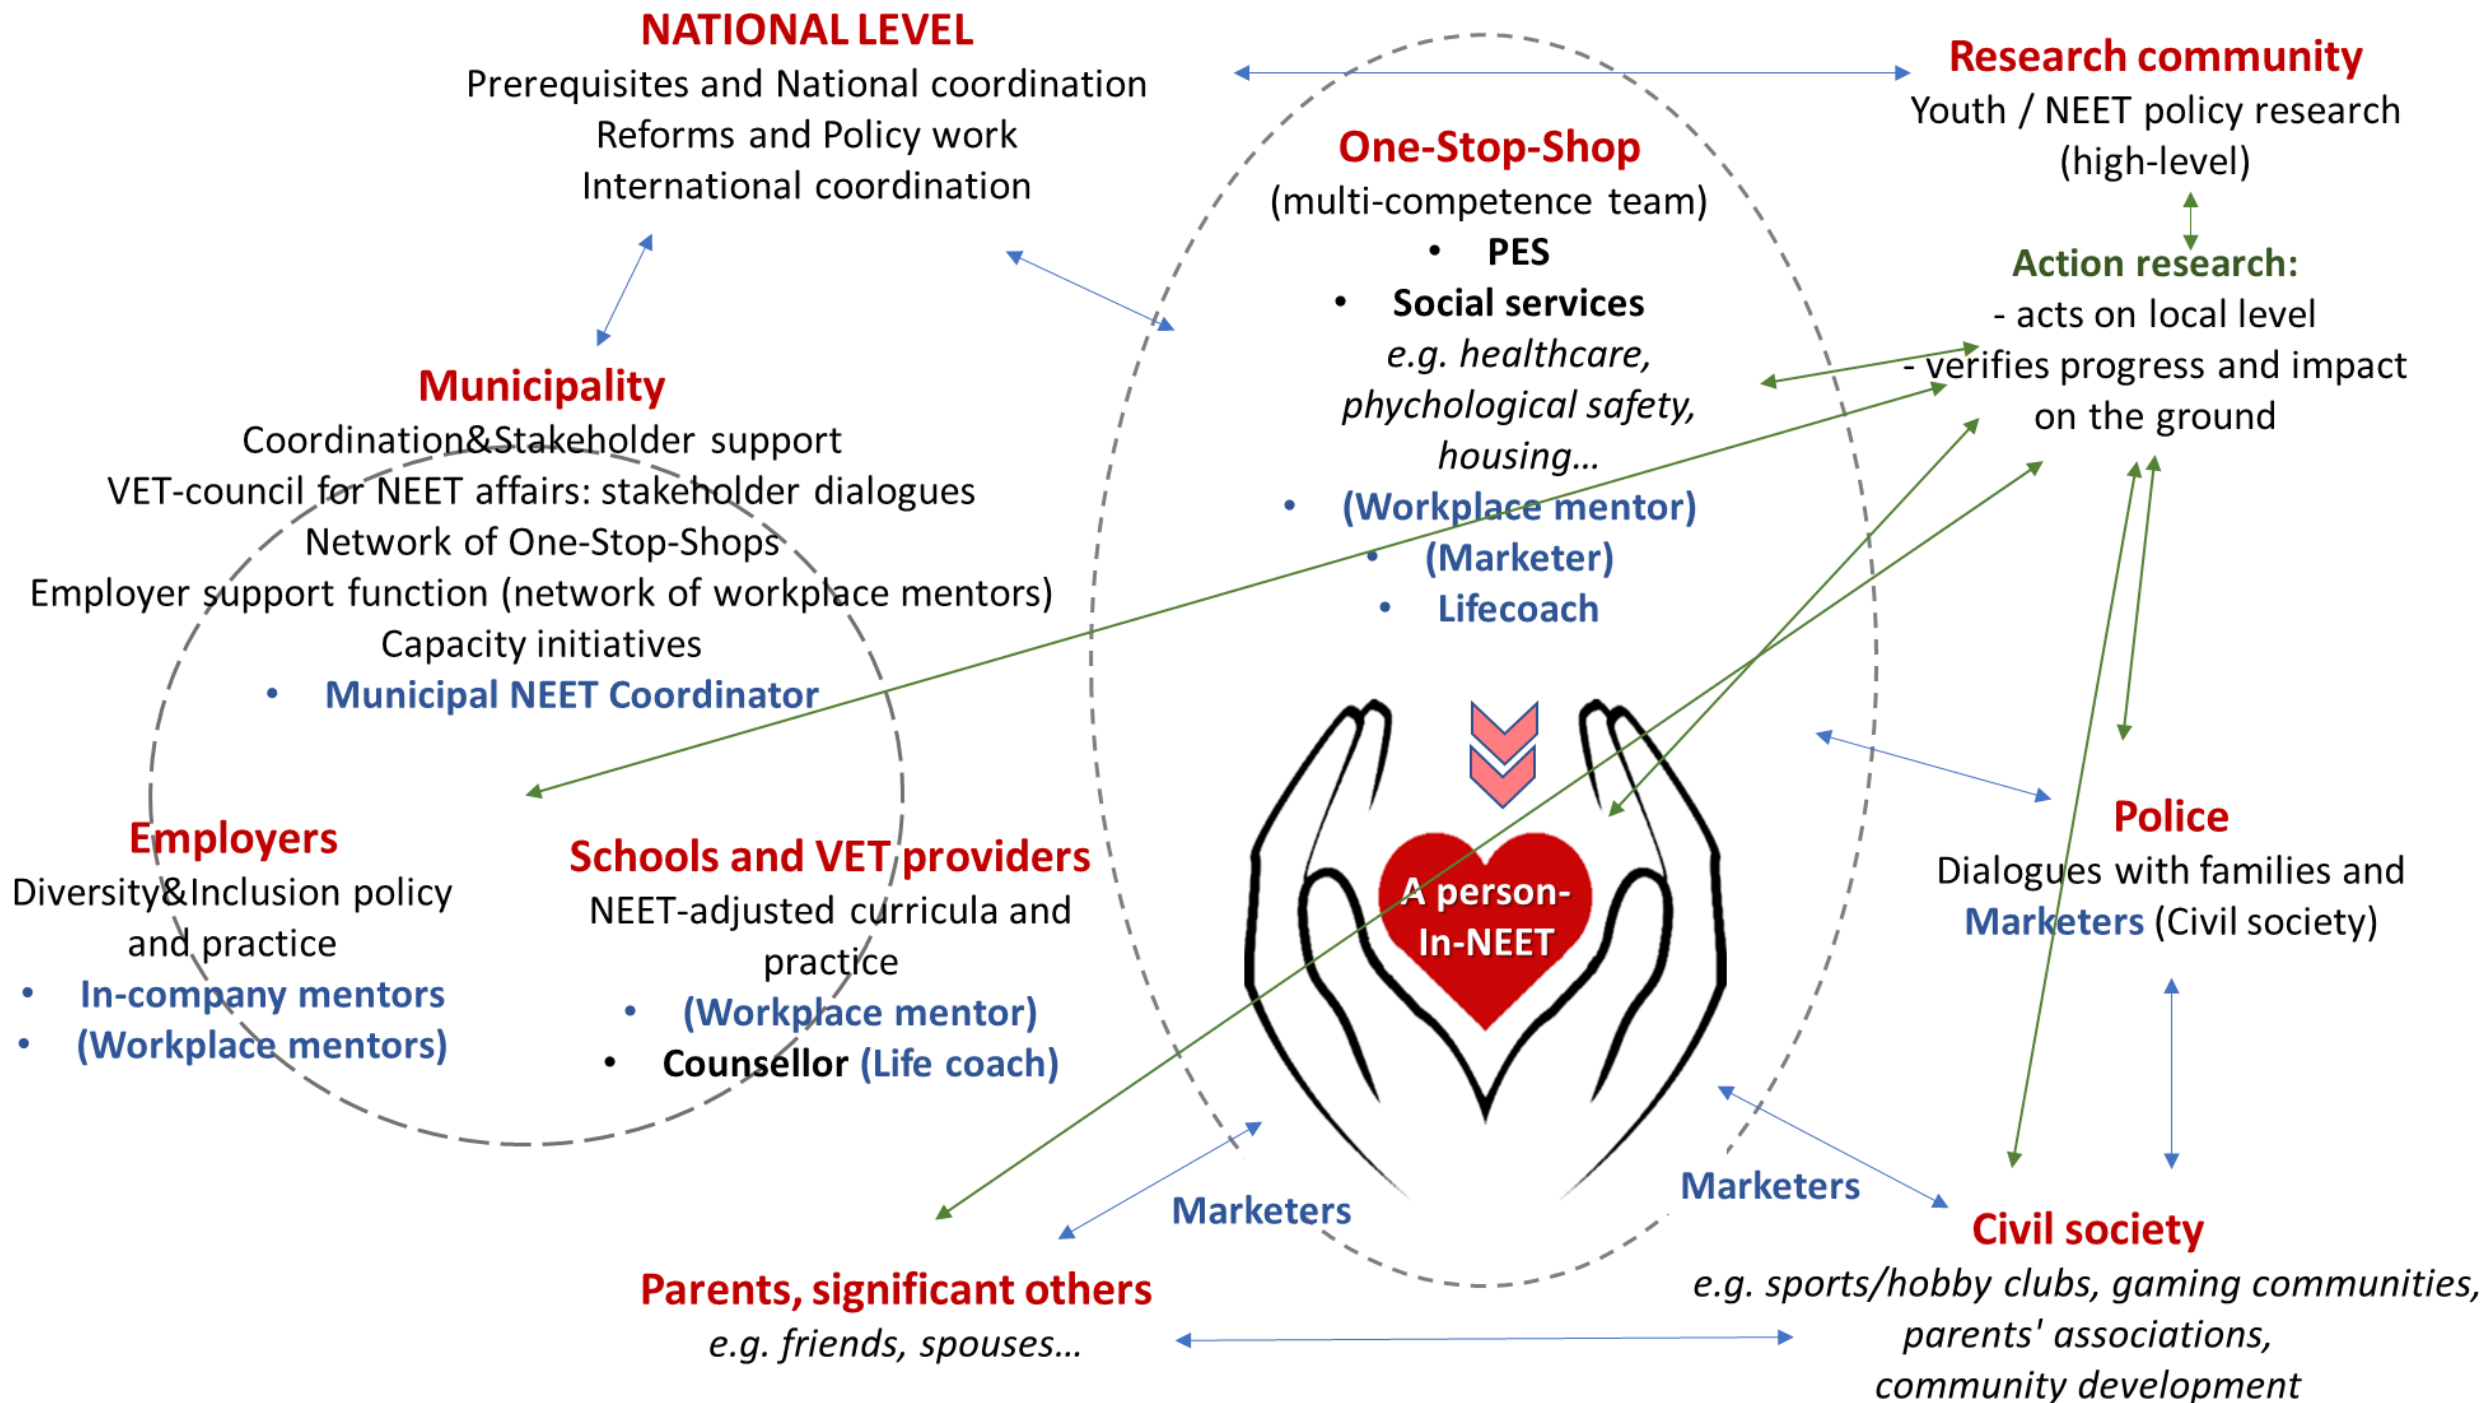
NATIONAL LEVEL
Prerequisites and National coordination
Reforms and Policy work
International coordination

Research community
Youth / NEET policy research (high-level)

One-Stop-Shop
(multi-competence team)
• PES
• Social services
e.g. healthcare, phychological safety, housing...
• (Workplace mentor)
• (Marketer)
• Lifecoach

Action research:
- acts on local level
- verifies progress and impact on the ground

Municipality
Coordination&Stakeholder support
VET-council for NEET affairs: stakeholder dialogues
Network of One-Stop-Shops
Employer support function (network of workplace mentors)
Capacity initiatives
• Municipal NEET Coordinator

Employers
Diversity&Inclusion policy and practice
• In-company mentors
• (Workplace mentors)

Schools and VET providers
NEET-adjusted curricula and practice
• (Workplace mentor)
• Counsellor (Life coach)

A person-In-NEET

Police
Dialogues with families and Marketers (Civil society)

Marketers

Marketers

Civil society
e.g. sports/hobby clubs, gaming communities, parents' associations, community development

Parents, significant others
e.g. friends, spouses...